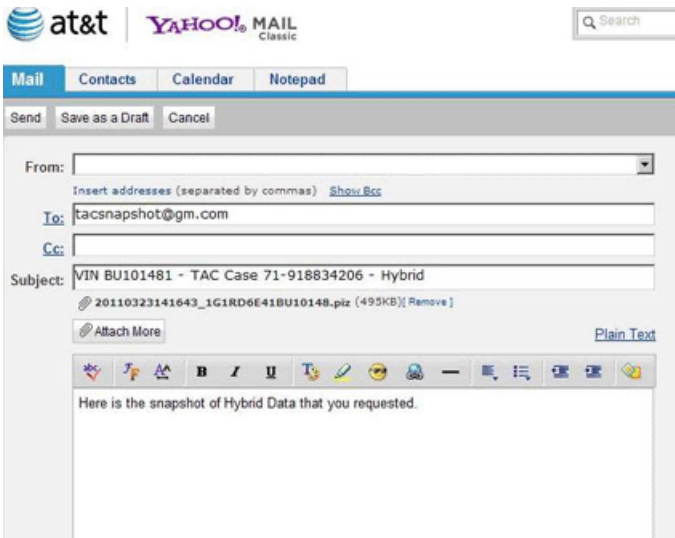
at&t YAHOO! MAIL Classic

Search

Mail Contacts Calendar Notepad

Send Save as a Draft Cancel

From:

Insert addresses (separated by commas) Show Bcc

To: tacsnapshot@gm.com

Cc:

Subject: VIN BU101481 - TAC Case 71-918834206 - Hybrid

20110323141643_1G1RD6E41BU10148.piz (495KB) [ Remove ]

Attach More

Plain Text

B I U

Here is the snapshot of Hybrid Data that you requested.